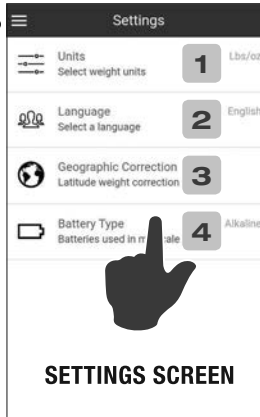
Settings

Units
Select weight units
1
Lbs/oz

Language
Select a language
2
English

Geographic Correction
Latitude weight correction
3

Battery Type
Batteries used in m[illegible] scale
4
Alkaline

SETTINGS SCREEN